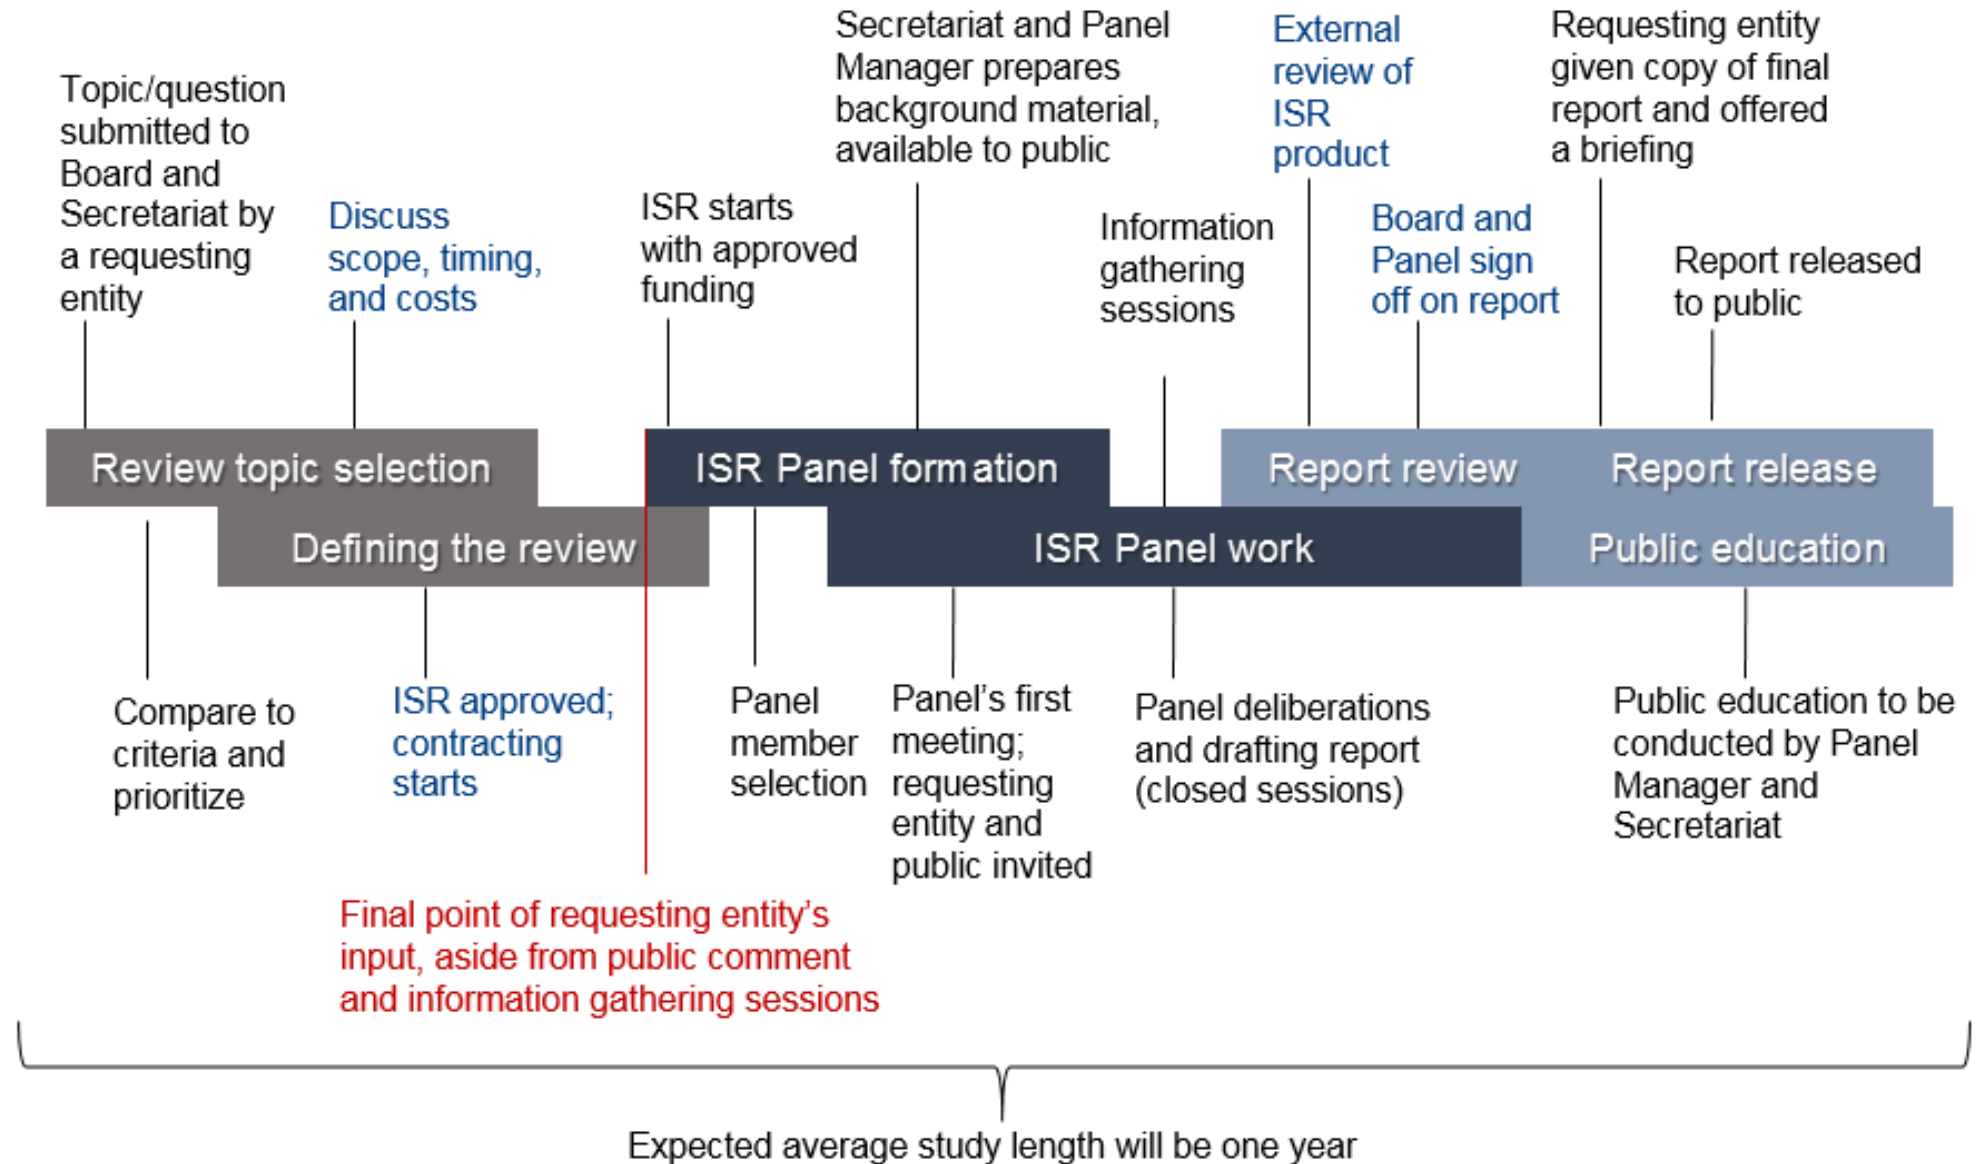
Topic/question submitted to Board and Secretariat by a requesting entity

Discuss scope, timing, and costs

ISR starts with approved funding

Secretariat and Panel Manager prepares background material, available to public

Information gathering sessions

External review of ISR product

Board and Panel sign off on report

Requesting entity given copy of final report and offered a briefing

Report released to public

Review topic selection

Defining the review

ISR Panel formation

ISR Panel work

Report review

Report release

Public education

Compare to criteria and prioritize

ISR approved; contracting starts

Panel member selection

Panel's first meeting; requesting entity and public invited

Panel deliberations and drafting report (closed sessions)

Public education to be conducted by Panel Manager and Secretariat

Final point of requesting entity's input, aside from public comment and information gathering sessions

Expected average study length will be one year